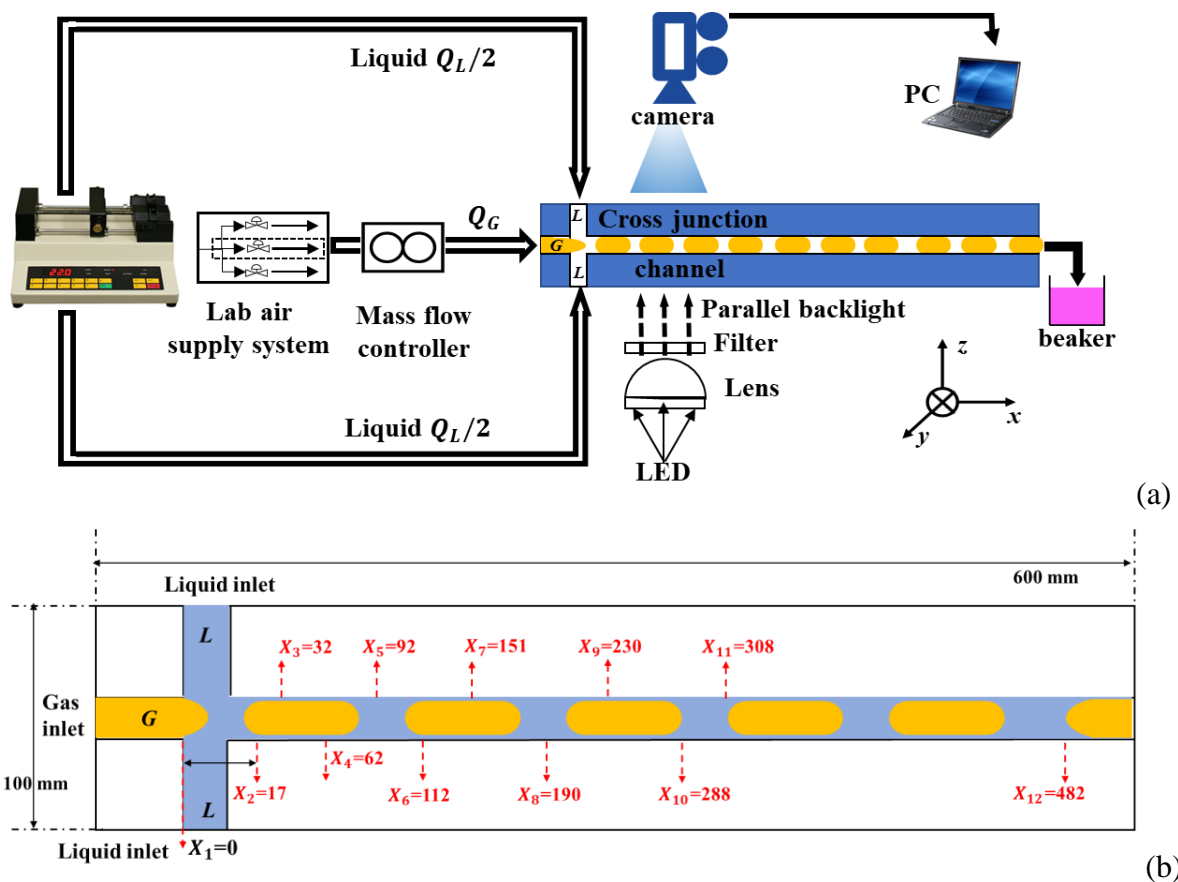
Liquid $Q_L/2$

camera

PC

$Q_G$

Cross junction

L

G

L

channel

Lab air supply system

Mass flow controller

Parallel backlight

Filter

Lens

LED

beaker

z

x

y

Liquid $Q_L/2$

(a)

Liquid inlet

600 mm

L

$X_3$=32

$X_5$=92

$X_7$=151

$X_9$=230

$X_{11}$=308

Gas inlet

G

100 mm

$X_2$=17

$X_4$=62

$X_6$=112

$X_8$=190

$X_{10}$=288

$X_{12}$=482

L

Liquid inlet

$X_1$=0

(b)